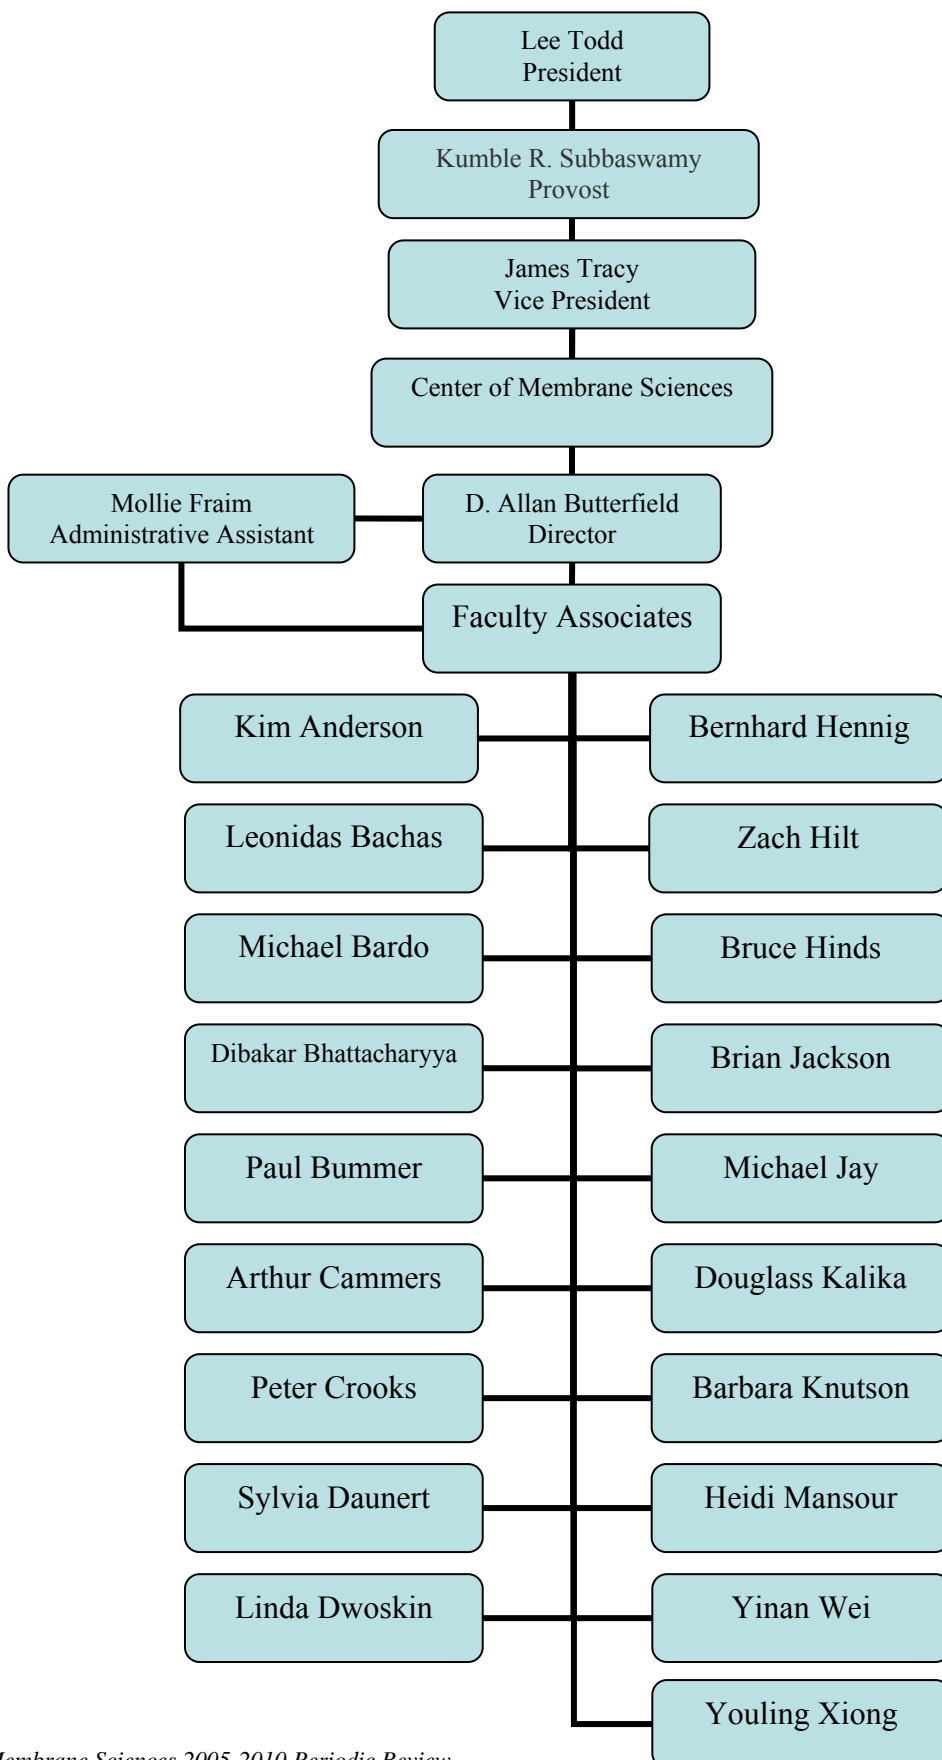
Lee Todd
President

Kumble R. Subbaswamy
Provost

James Tracy
Vice President

Center of Membrane Sciences

Mollie Fraim
Administrative Assistant

D. Allan Butterfield
Director

Faculty Associates

Kim Anderson

Bernhard Hennig

Leonidas Bachas

Zach Hilt

Michael Bardo

Bruce Hinds

Dibakar Bhattacharyya

Brian Jackson

Paul Bummer

Michael Jay

Arthur Cammers

Douglass Kalika

Peter Crooks

Barbara Knutson

Sylvia Daunert

Heidi Mansour

Linda Dwoskin

Yinan Wei

Youling Xiong

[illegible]embrane Sciences 2005-2010 Periodic Review